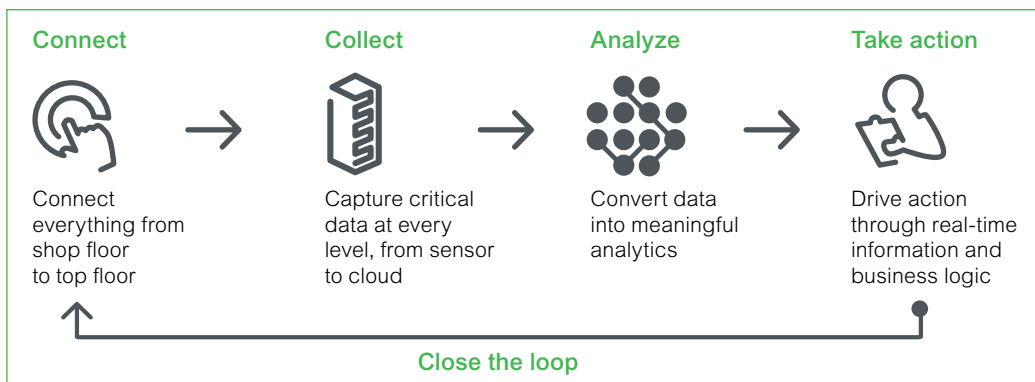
Connect

Connect everything from shop floor to top floor

Collect

Capture critical data at every level, from sensor to cloud

Analyze

Convert data into meaningful analytics

Take action

Drive action through real-time information and business logic

Close the loop